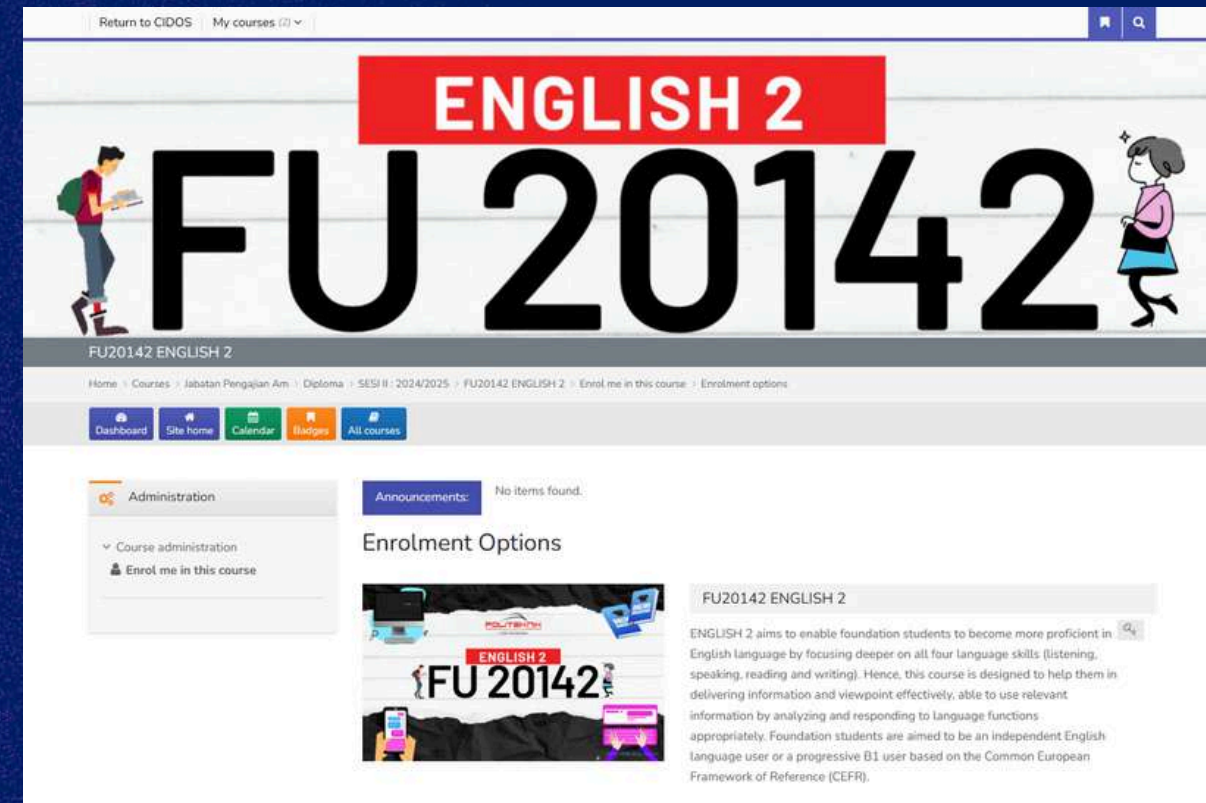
Return to CIDOS | My courses (2)

ENGLISH 2

FU 20142

FU20142 ENGLISH 2

Home > Courses > Jabatan Pengajian Am > Diploma > SESI II : 2024/2025 > FU20142 ENGLISH 2 > Enrol me in this course > Enrolment options

Dashboard | Site home | Calendar | Badges | All courses

Administration

Course administration

Enrol me in this course

Announcements: No items found.

Enrolment Options

POLITEKNIK

ENGLISH 2

FU 20142

FU20142 ENGLISH 2

ENGLISH 2 aims to enable foundation students to become more proficient in English language by focusing deeper on all four language skills (listening, speaking, reading and writing). Hence, this course is designed to help them in delivering information and viewpoint effectively, able to use relevant information by analyzing and responding to language functions appropriately. Foundation students are aimed to be an independent English language user or a progressive B1 user based on the Common European Framework of Reference (CEFR).